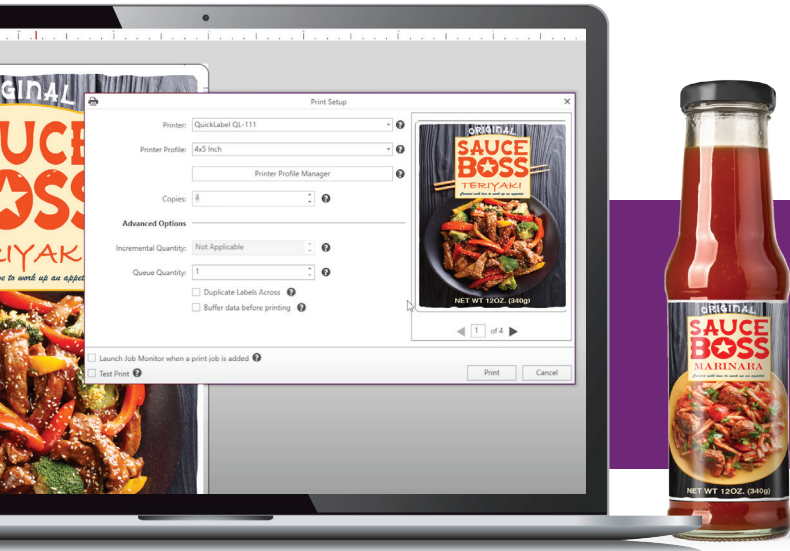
ORIGINAL
SAUCE
BOSS
TERIYAKI
Created with love to work up an appetite

Print Setup

Printer: QuickLabel QL-111
Printer Profile: 4x5 Inch
Printer Profile Manager
Copies: 4
Advanced Options
Incremental Quantity: Not Applicable
Queue Quantity: 1
Duplicate Labels Across
Buffer data before printing

ORIGINAL
SAUCE
BOSS
TERIYAKI
Created with love to work up an appetite
NET WT 12OZ. (340g)

1 of 4

Launch Job Monitor when a print job is added
Test Print
Print
Cancel

ORIGINAL
SAUCE
BOSS
MARINARA
Created with love to work up an appetite
NET WT 12OZ. (340g)